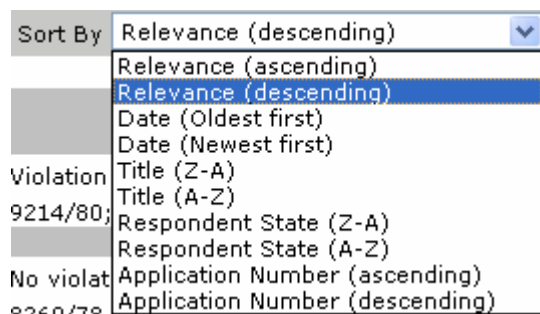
Sort By Relevance (descending)

Relevance (ascending)
Relevance (descending)
Date (Oldest first)
Date (Newest first)
Title (Z-A)
Title (A-Z)
Respondent State (Z-A)
Respondent State (A-Z)
Application Number (ascending)
Application Number (descending)

Violation
9214/80;
No violat
8360/78